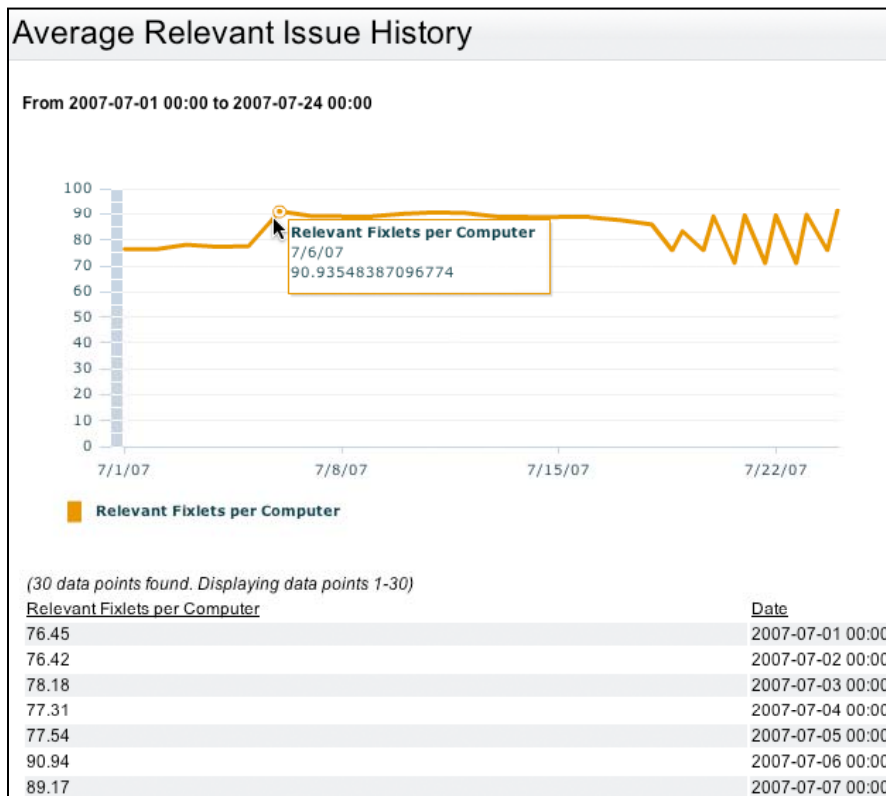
Average Relevant Issue History

From 2007-07-01 00:00 to 2007-07-24 00:00

100
90
80
70
60
50
40
30
20
10
0

Relevant Fixlets per Computer
7/6/07
90.93548387096774

7/1/07
7/8/07
7/15/07
7/22/07

Relevant Fixlets per Computer

(30 data points found. Displaying data points 1-30)

| Relevant Fixlets per Computer | Date |
|---|---|
| 76.45 | 2007-07-01 00:00 |
| 76.42 | 2007-07-02 00:00 |
| 78.18 | 2007-07-03 00:00 |
| 77.31 | 2007-07-04 00:00 |
| 77.54 | 2007-07-05 00:00 |
| 90.94 | 2007-07-06 00:00 |
| 89.17 | 2007-07-07 00:00 |